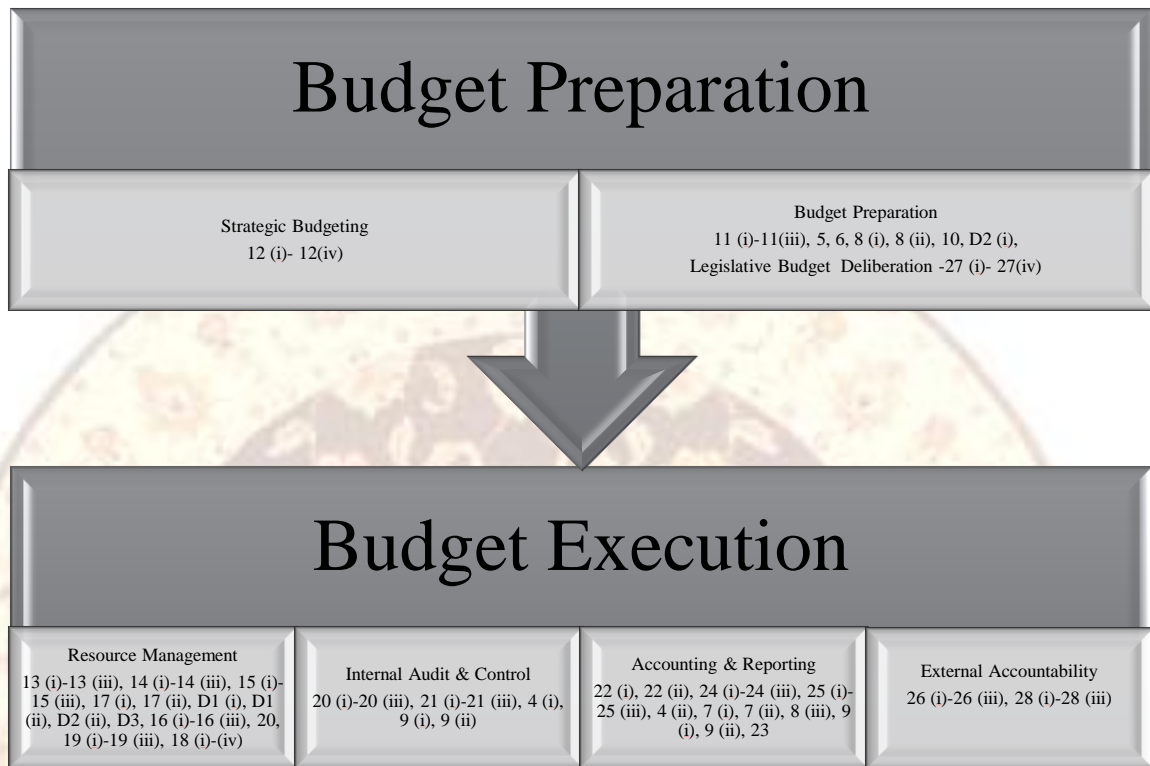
Budget Preparation

Strategic Budgeting
12 (i)- 12(iv)

Budget Preparation
11 (i)-11(iii), 5, 6, 8 (i), 8 (ii), 10, D2 (i), Legislative Budget Deliberation -27 (i)- 27(iv)

Budget Execution

Resource Management
13 (i)-13 (iii), 14 (i)-14 (iii), 15 (i)-15 (iii), 17 (i), 17 (ii), D1 (i), D1 (ii), D2 (ii), D3, 16 (i)-16 (iii), 20, 19 (i)-19 (iii), 18 (i)-(iv)

Internal Audit & Control
20 (i)-20 (iii), 21 (i)-21 (iii), 4 (i), 9 (i), 9 (ii)

Accounting & Reporting
22 (i), 22 (ii), 24 (i)-24 (iii), 25 (i)-25 (iii), 4 (ii), 7 (i), 7 (ii), 8 (iii), 9 (i), 9 (ii), 23

External Accountability
26 (i)-26 (iii), 28 (i)-28 (iii)